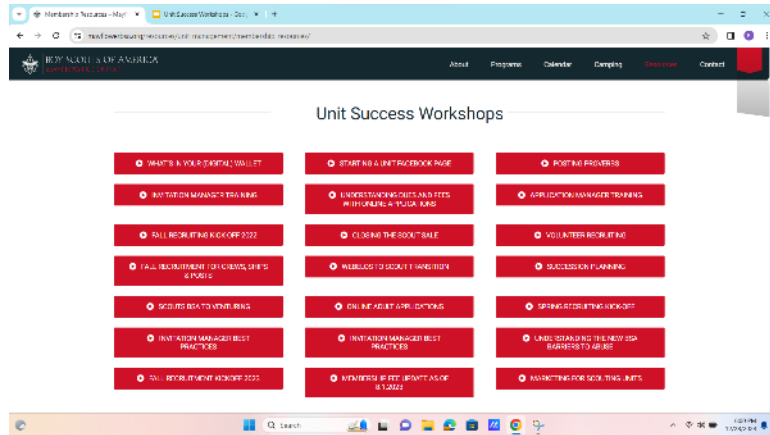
Membership Resources – May | Unit Success Workshops - Scou | +

BOY SCOUTS OF AMERICA

About | Programs | Calendar | Camping | Resources | Contact

Unit Success Workshops

WHAT'S IN YOUR (DIGITAL) WALLET
STARTING A UNIT FACEBOOK PAGE
POSTING FLYERS

INVITATION MANAGER TRAINING
UNDERSTANDING DUES AND FEES WITH ONLINE APPLICATIONS
APPLICATION MANAGER TRAINING

FALL RECRUITING KICKOFF 2022
CLOSING THE SCOUT SALE
VOLUNTEER RECRUITING

FALL RECRUITMENT FOR CREWS, SHIPS & POSTS
WEBELOS TO SCOUT TRANSITION
SUCCESSION PLANNING

SCOUTS BSA TO VENTURING
ONLINE ADULT APPLICATIONS
SPRING RECRUITING KICK-OFF

INVITATION MANAGER BEST PRACTICES
INVITATION MANAGER BEST PRACTICES
UNDERSTANDING THE NEW BSA BARRIERS TO ABUSE

FALL RECRUITMENT KICKOFF 2023
MEMBERSHIP FEE UPDATE AS OF 8.1.2024
MARKETING FOR SCOUTING UNITS

Search